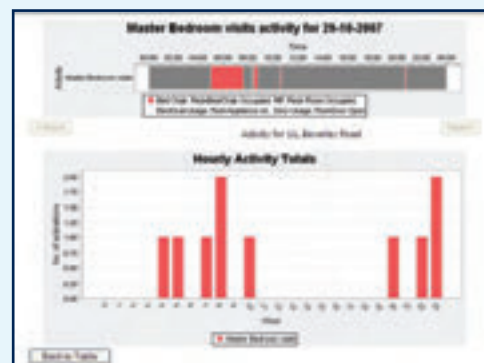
Master Bedroom visits activity for 29-10-2007

Time

Activity

Master Bedroom visits

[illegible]

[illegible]

Activity for 1/L Beverley Road

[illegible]

Hourly Activity Totals

No. of activations

Hour

Master Bedroom visits

Back to Table